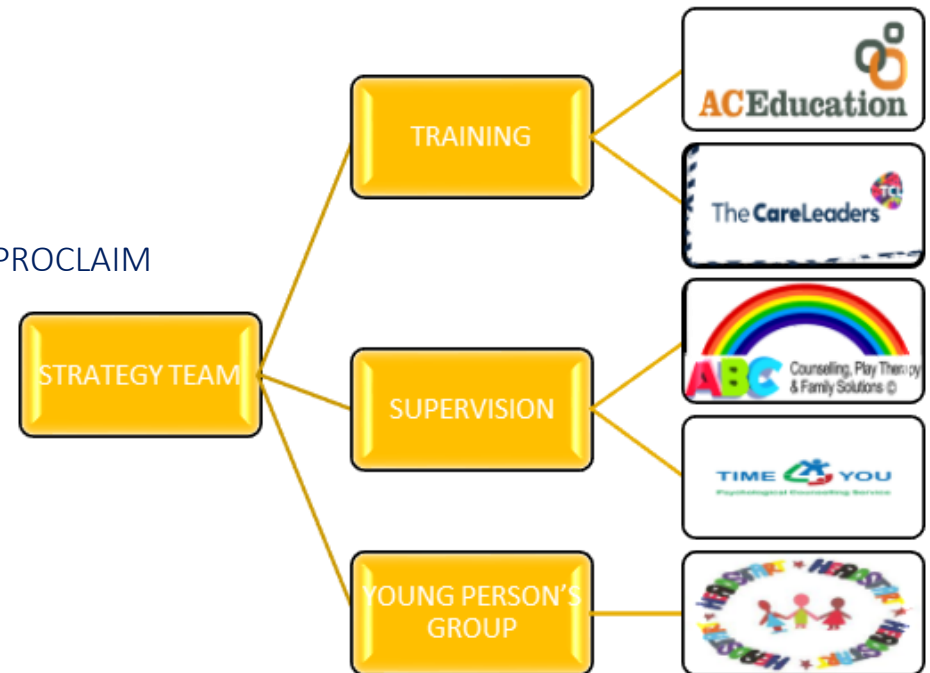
PROCLAIM

STRATEGY TEAM

TRAINING

ACEducation

TCL

The CareLeaders

SUPERVISION

ABC Counselling, Play Therapy & Family Solutions ©

TIME 4 YOU
Psychological Counselling Service

YOUNG PERSON'S GROUP

HEADSTART HEADSTART HEADSTART HEADSTART